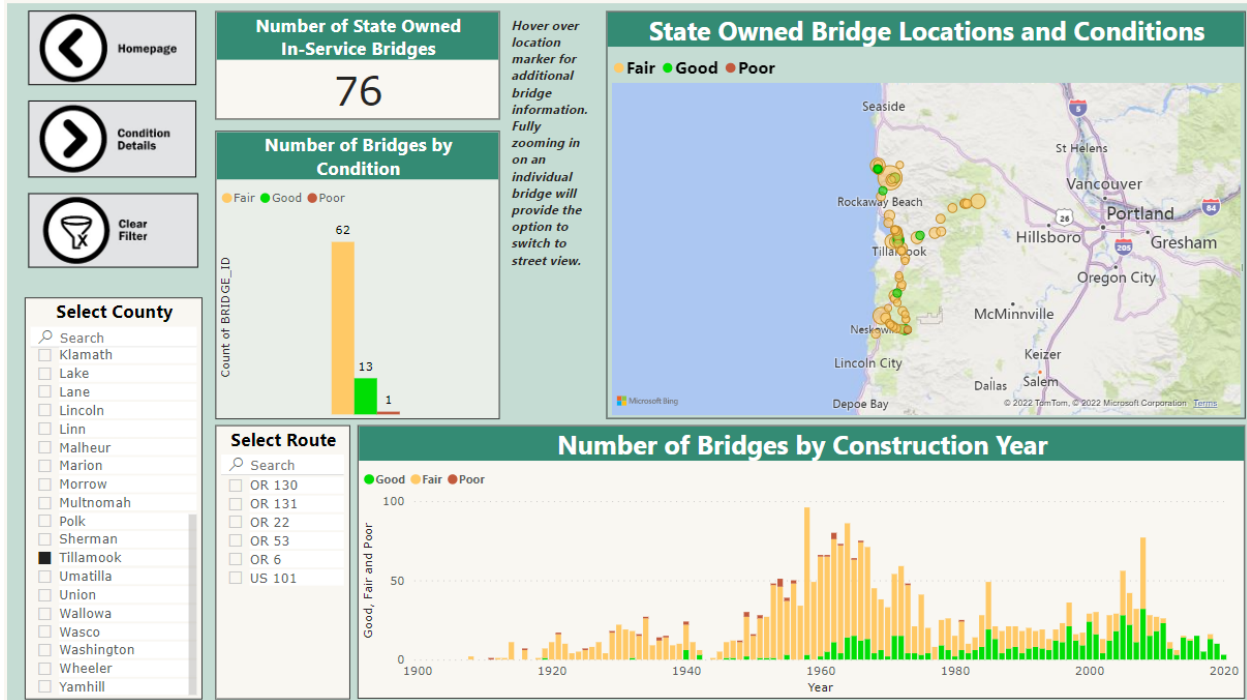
Homepage

Condition Details

Clear Filter

Number of State Owned In-Service Bridges

76

Hover over location marker for additional bridge information. Fully zooming in on an individual bridge will provide the option to switch to street view.

State Owned Bridge Locations and Conditions

Fair Good Poor

Seaside
St Helens
Vancouver
Rockaway Beach
Portland
Hillsboro
Gresham
Tillamook
Oregon City
McMinnville
Neskowin
Lincoln City
Keizer
Salem
Dallas
Depoe Bay
Microsoft Bing
© 2022 TomTom, © 2022 Microsoft Corporation Terms

Number of Bridges by Condition

Fair Good Poor

Count of BRIDGE_ID

62
13
1

Select County

Search
Klamath
Lake
Lane
Lincoln
Linn
Malheur
Marion
Morrow
Multnomah
Polk
Sherman
Tillamook
Umatilla
Union
Wallowa
Wasco
Washington
Wheeler
Yamhill

Select Route

Search
OR 130
OR 131
OR 22
OR 53
OR 6
US 101

Number of Bridges by Construction Year

Good Fair Poor

Good, Fair and Poor

100
50
0

1900 1920 1940 1960 1980 2000 2020

Year